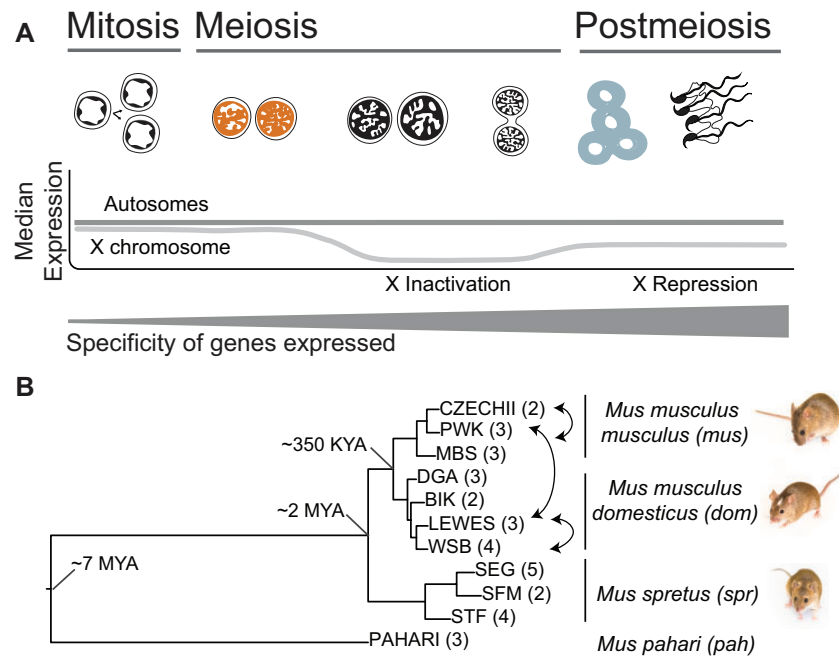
A

Mitosis Meiosis Postmeiosis

Median Expression

Autosomes

X chromosome

X Inactivation

X Repression

Specificity of genes expressed

B

~350 KYA

~2 MYA

~7 MYA

CZECHII (2)
PWK (3)
MBS (3)
DGA (3)
BIK (2)
LEWES (3)
WSB (4)
SEG (5)
SFM (2)
STF (4)
PAHARI (3)

*Mus musculus musculus (mus)*

*Mus musculus domesticus (dom)*

*Mus spretus (spr)*

*Mus pahari (pah)*